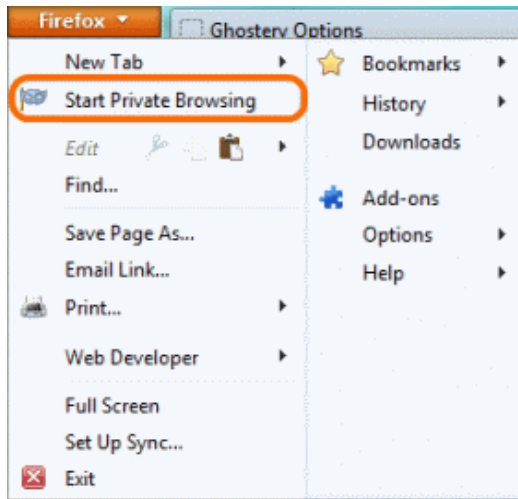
Firefox

Ghostery Options

New Tab

Start Private Browsing

Edit

Find...

Save Page As...

Email Link...

Print...

Web Developer

Full Screen

Set Up Sync...

Exit

Bookmarks

History

Downloads

Add-ons

Options

Help